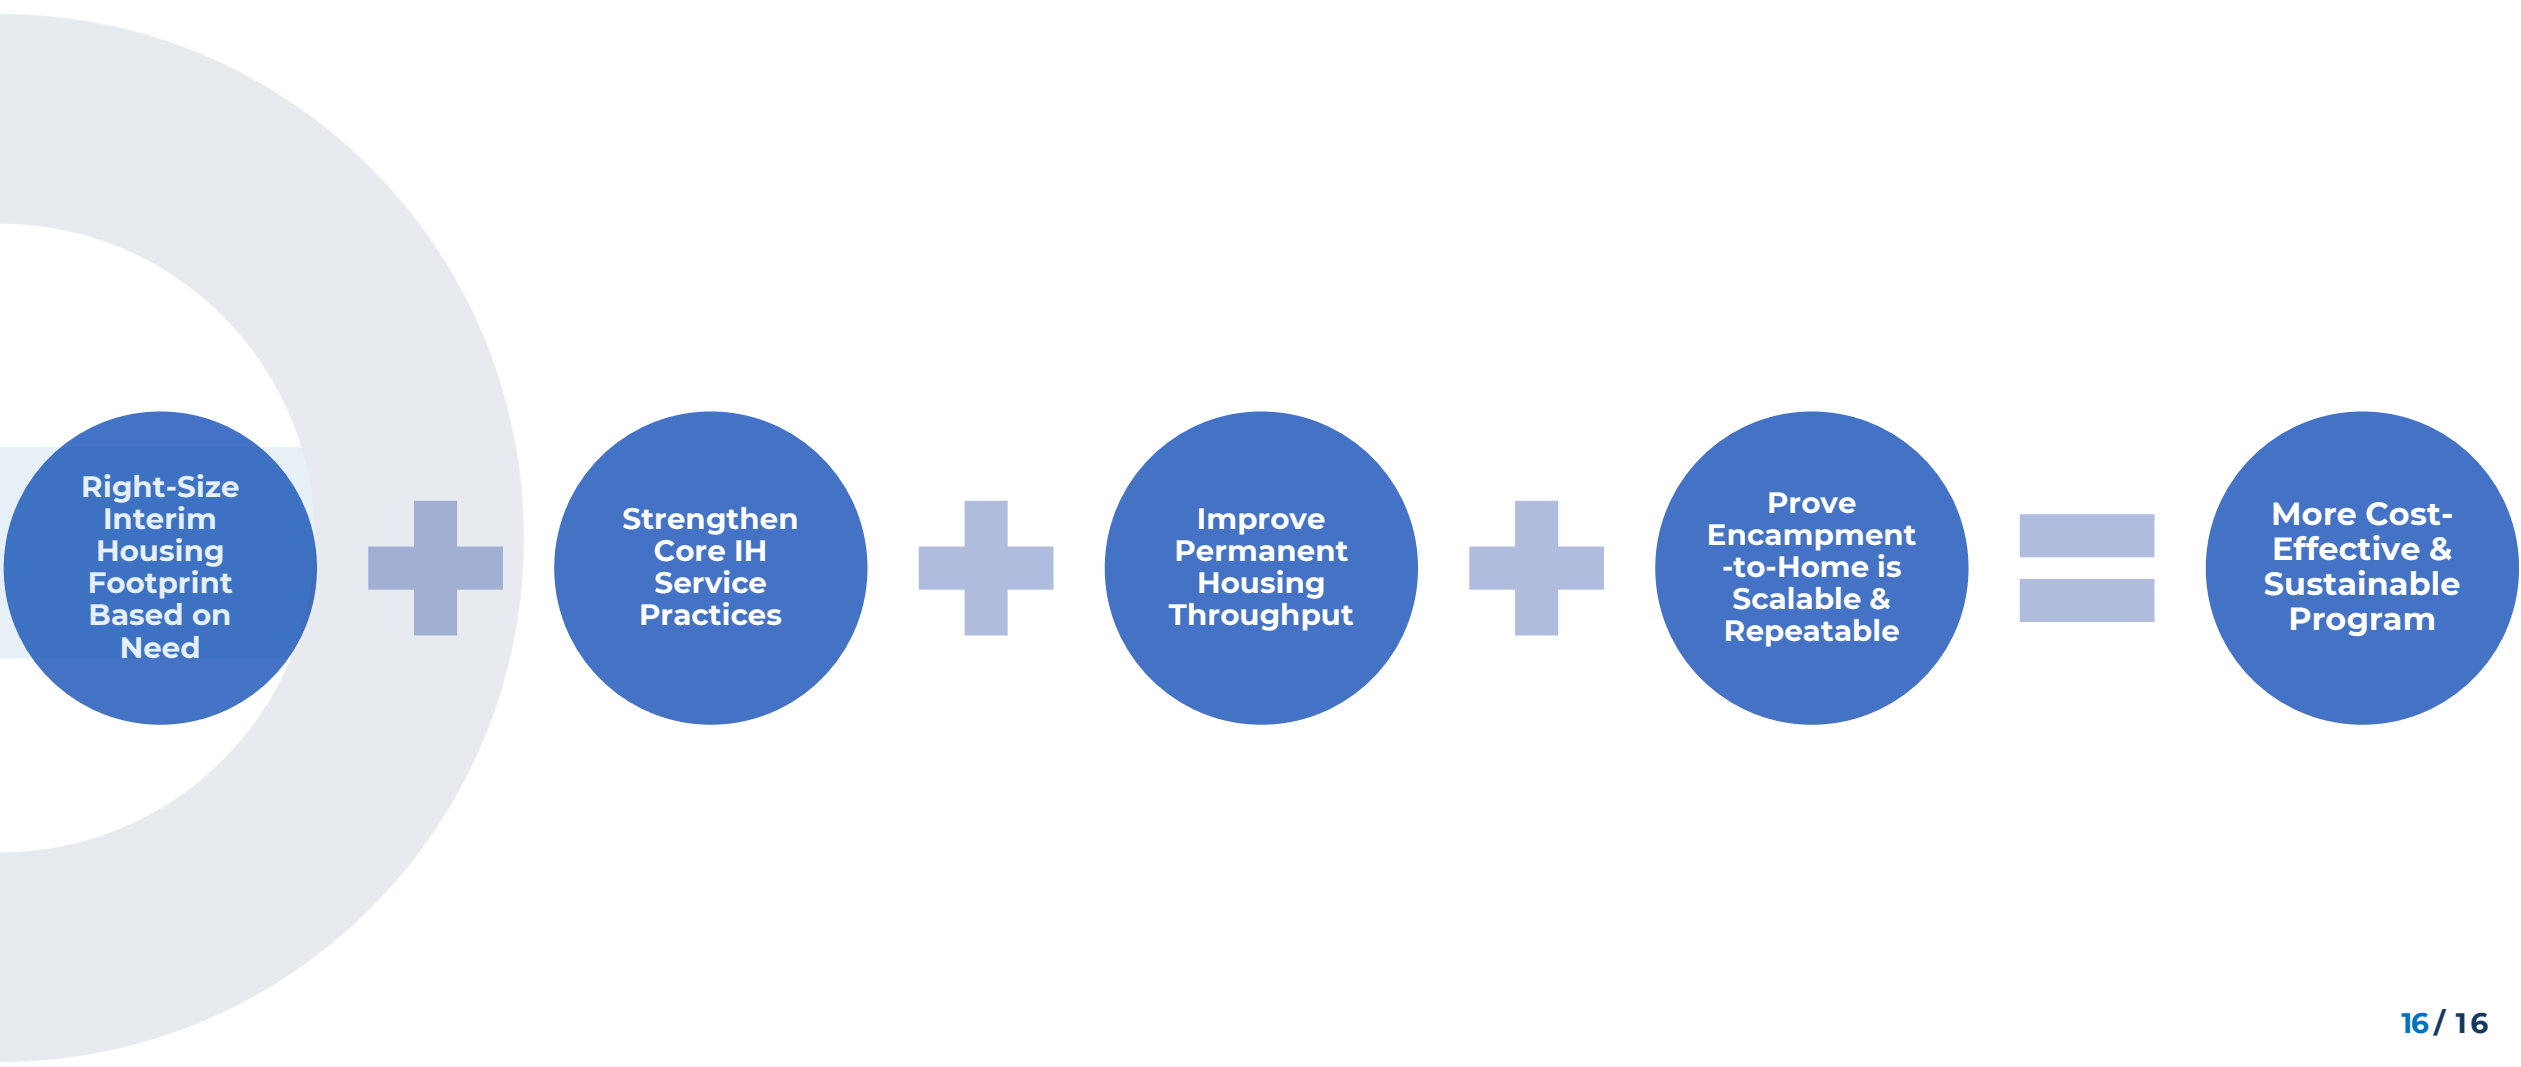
Right-Size Interim Housing Footprint Based on Need

Strengthen Core IH Service Practices

Improve Permanent Housing Throughput

Prove Encampment -to-Home is Scalable & Repeatable

More Cost-Effective & Sustainable Program

16 / 16